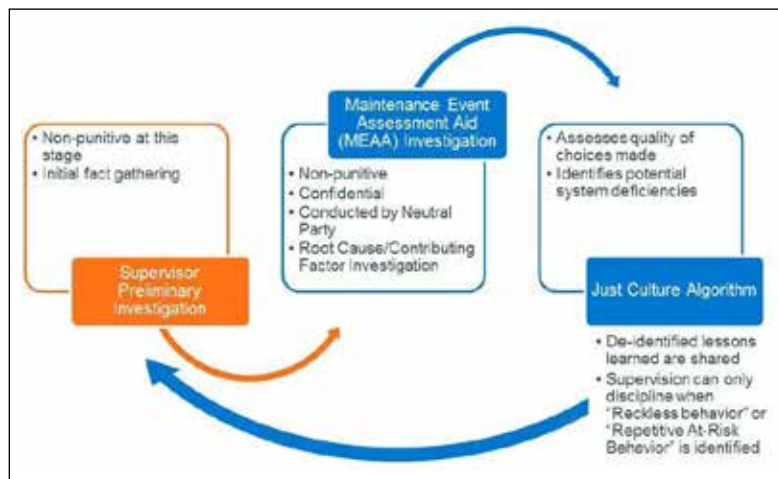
• Non-punitive at this stage
• Initial fact gathering

Supervisor Preliminary Investigation

Maintenance Event Assessment Aid (MEAA) Investigation

• Non-punitive
• Confidential
• Conducted by Neutral Party
• Root Cause/Contributing Factor Investigation

• Assesses quality of choices made
• Identifies potential system deficiencies

Just Culture Algorithm

• De-identified lessons learned are shared
• Supervision can only discipline when "Reckless behavior" or "Repetitive At-Risk Behavior" is identified